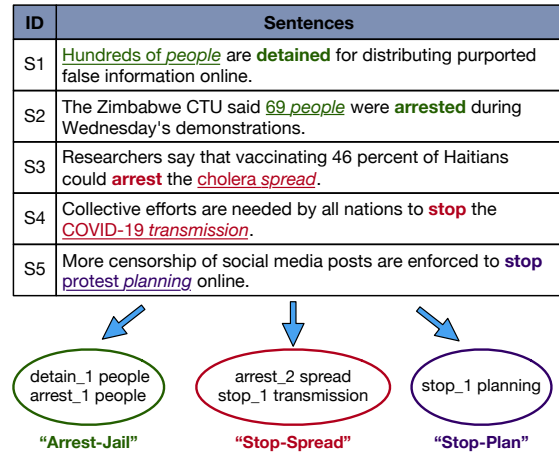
| ID | Sentences |
|---|---|
| S1 | Hundreds of people are detained for distributing purported false information online. |
| S2 | The Zimbabwe CTU said 69 people were arrested during Wednesday's demonstrations. |
| S3 | Researchers say that vaccinating 46 percent of Haitians could arrest the cholera spread. |
| S4 | Collective efforts are needed by all nations to stop the COVID-19 transmission. |
| S5 | More censorship of social media posts are enforced to stop protest planning online. |

detain_1 people
arrest_1 people

"Arrest-Jail"

arrest_2 spread
stop_1 transmission

"Stop-Spread"

stop_1 planning

"Stop-Plan"